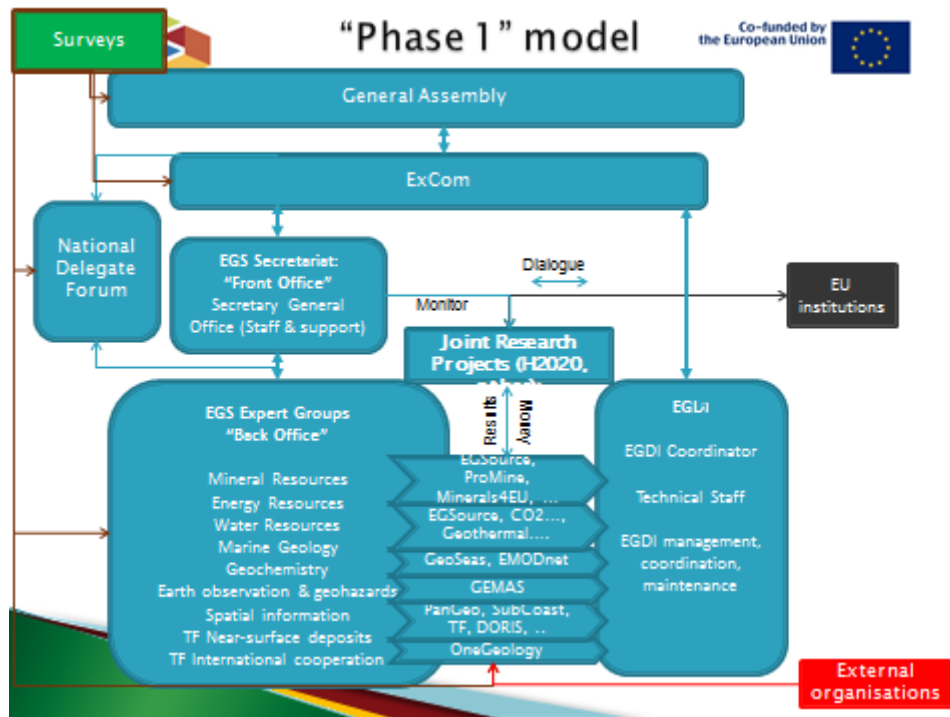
Surveys

"Phase 1" model

Co-funded by the European Union

General Assembly

ExCom

National Delegate Forum

EGS Secretariat: "Front Office" Secretary General Office (Staff & support)

Dialogue

Monitor

EU institutions

Joint Research Projects (H2020, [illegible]

EGS Expert Groups "Back Office"

Mineral Resources
Energy Resources
Water Resources
Marine Geology
Geochemistry
Earth observation & geohazards
Spatial information
TF Near-surface deposits
TF International cooperation

Results

Money

EGSource, ProMine, Minerals4EU, ...

EGSource, CO2..., Geothermal....

GeoSeas, EMODnet

GEMAS

PanGeo, SubCoast, TF, DORIS, ..

OneGeology

EGDI

EGDI Coordinator

Technical Staff

EGDI management, coordination, maintenance

External organisations